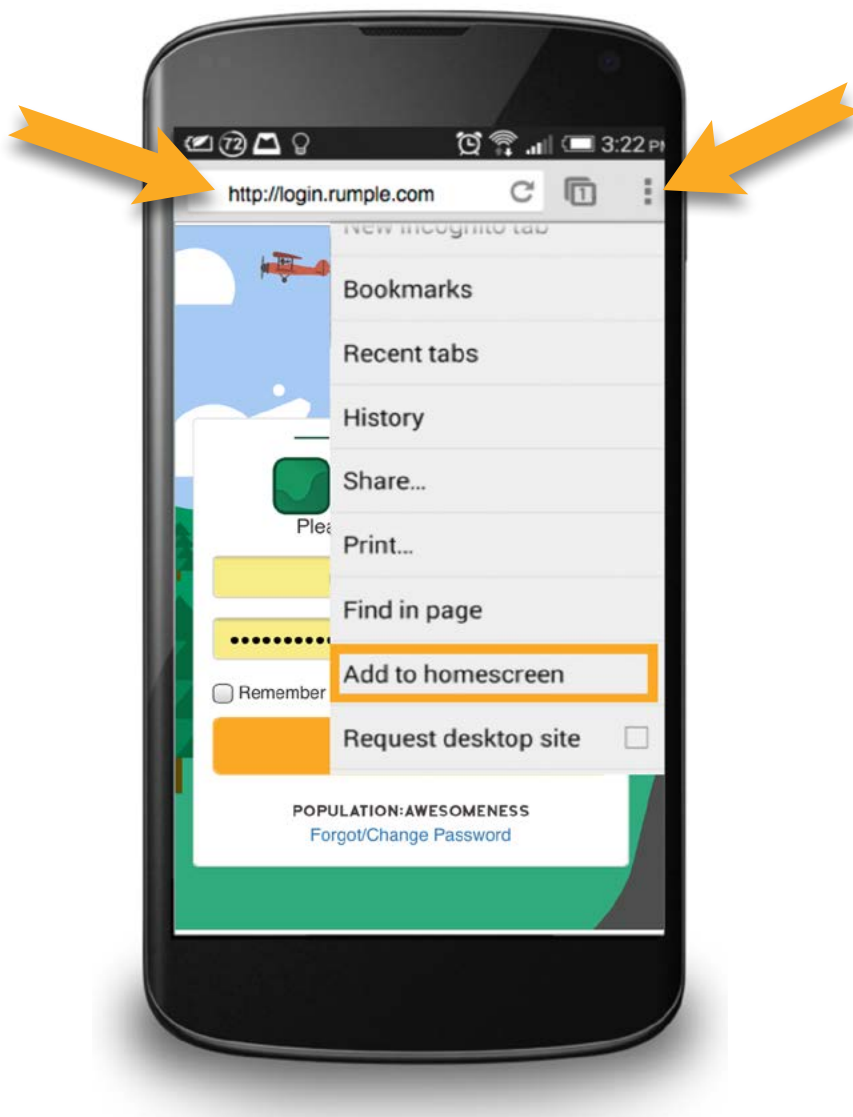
72 3:22 PM

http://login.rumple.com

1

New incognito tab

Bookmarks

Recent tabs

History

Share...

Print...

Find in page

Add to homescreen

Request desktop site

Plea

••••••••••

Remember

POPULATION:AWESOMENESS
Forgot/Change Password